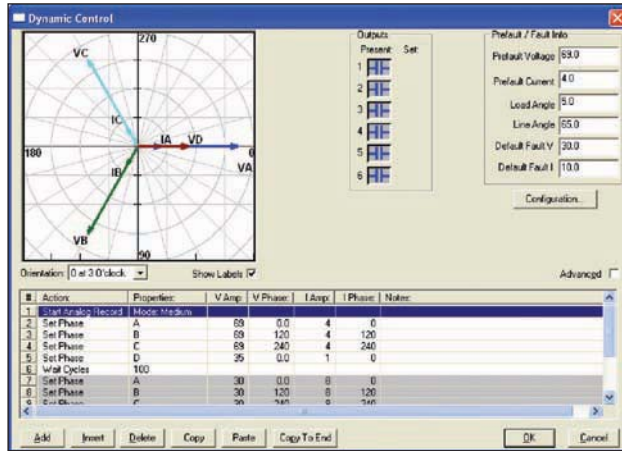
Dynamic Control

270
VC
IC
IA
VD
180
0
VA
IB
VB
90

Orientation: 0 at 3 O'clock
Show Labels

Outputs
Present Set
1
2
3
4
5
6

Prefault / Fault Info
Prefault Voltage 69.0
Prefault Current 4.0
Load Angle 5.0
Line Angle 65.0
Default Fault V 30.0
Default Fault I 10.0

Configuration...

Advanced

| # | Action: | Properties: | V Amp | V Phase | I Amp | I Phase | Notes: |
|---|---|---|---|---|---|---|---|
| 1 | Start Analog Record | Mode: Medium | | | | | |
| 2 | Set Phase | A | 69 | 0.0 | 4 | 0 | |
| 3 | Set Phase | B | 69 | 120 | 4 | 120 | |
| 4 | Set Phase | C | 69 | 240 | 4 | 240 | |
| 5 | Set Phase | D | 35 | 0.0 | 1 | 0 | |
| 6 | Wait Cycles | 100 | | | | | |
| 7 | Set Phase | A | 30 | 0.0 | 8 | 0 | |
| 8 | Set Phase | B | 30 | 120 | 8 | 120 | |
| 9 | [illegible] | C | 30 | 240 | 8 | 240 | |

Add Insert Delete Copy Paste Copy To End OK Cancel